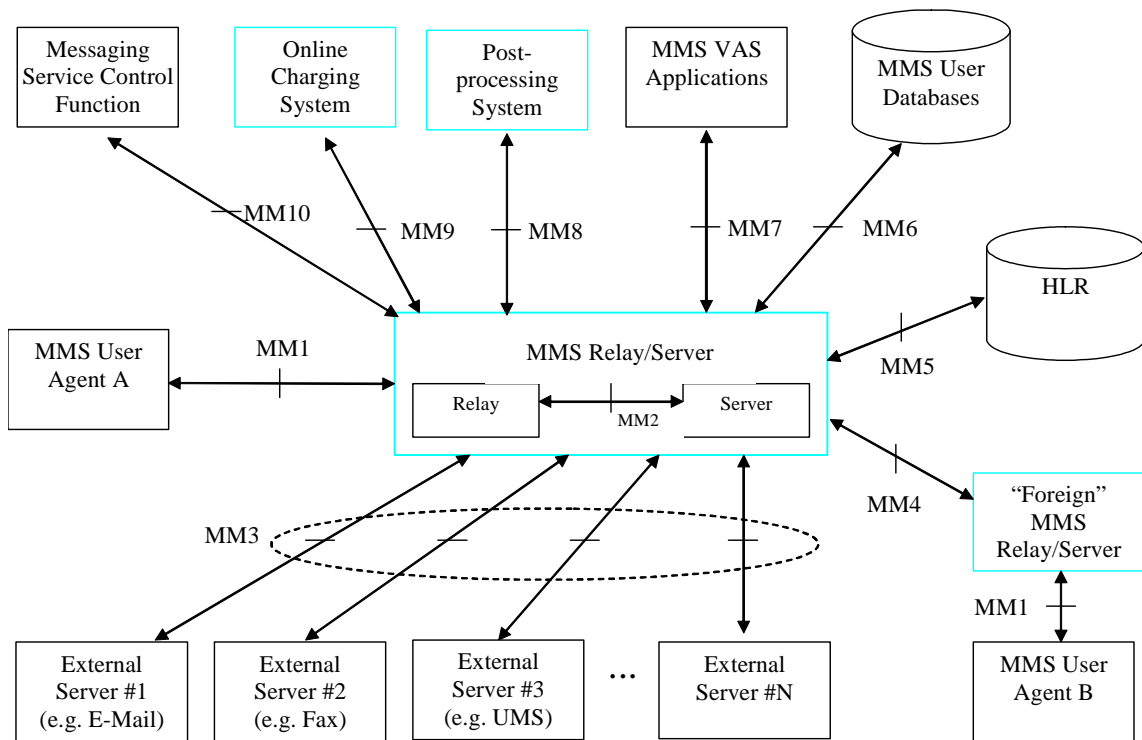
Messaging Service Control Function

Online Charging System

Post-processing System

MMS VAS Applications

MMS User Databases

MM10

MM9

MM8

MM7

MM6

HLR

MMS User Agent A

MM1

MMS Relay/Server

Relay

MM2

Server

MM5

MM4

"Foreign" MMS Relay/Server

MM3

MM1

External Server #1 (e.g. E-Mail)

External Server #2 (e.g. Fax)

External Server #3 (e.g. UMS)

...

External Server #N

MMS User Agent B